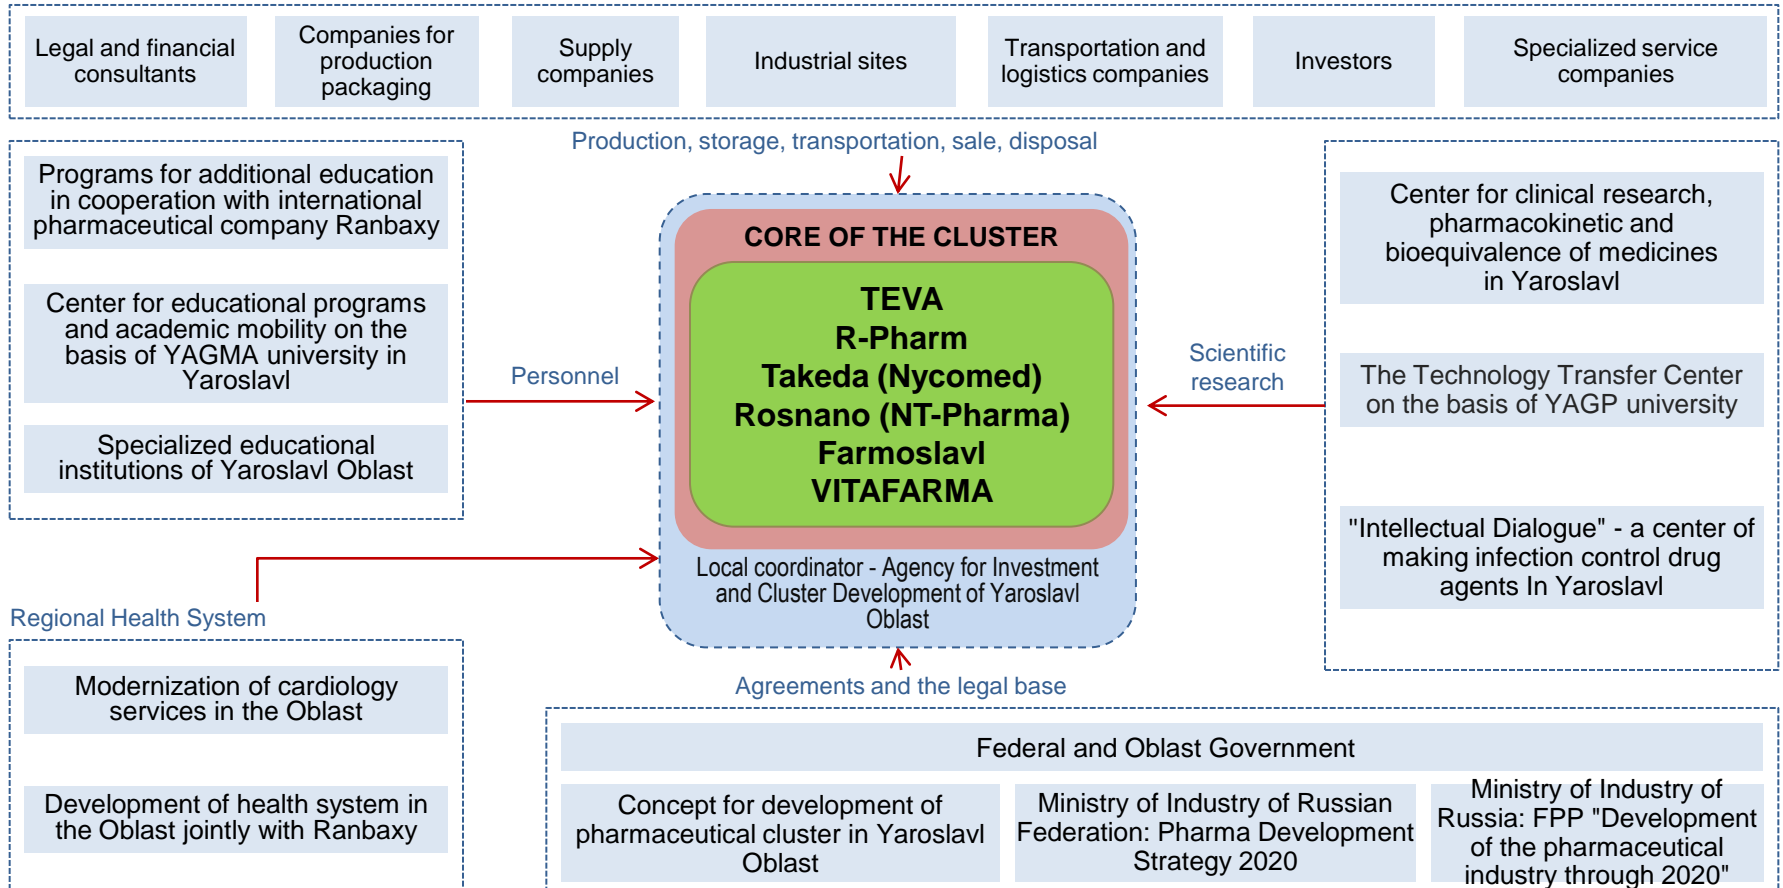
Legal and financial consultants

Companies for production packaging

Supply companies

Industrial sites

Transportation and logistics companies

Investors

Specialized service companies

Production, storage, transportation, sale, disposal

Programs for additional education in cooperation with international pharmaceutical company Ranbaxy

Center for educational programs and academic mobility on the basis of YAGMA university in Yaroslavl

Specialized educational institutions of Yaroslavl Oblast

Personnel

CORE OF THE CLUSTER

TEVA
R-Pharm
Takeda (Nycomed)
Rosnano (NT-Pharma)
Farmoslavl
VITAFARMA

Local coordinator - Agency for Investment and Cluster Development of Yaroslavl Oblast

Scientific research

Center for clinical research, pharmacokinetic and bioequivalence of medicines in Yaroslavl

The Technology Transfer Center on the basis of YAGP university

"Intellectual Dialogue" - a center of making infection control drug agents In Yaroslavl

Regional Health System

Modernization of cardiology services in the Oblast

Development of health system in the Oblast jointly with Ranbaxy

Agreements and the legal base

Federal and Oblast Government

Concept for development of pharmaceutical cluster in Yaroslavl Oblast

Ministry of Industry of Russian Federation: Pharma Development Strategy 2020

Ministry of Industry of Russia: FPP "Development of the pharmaceutical industry through 2020"